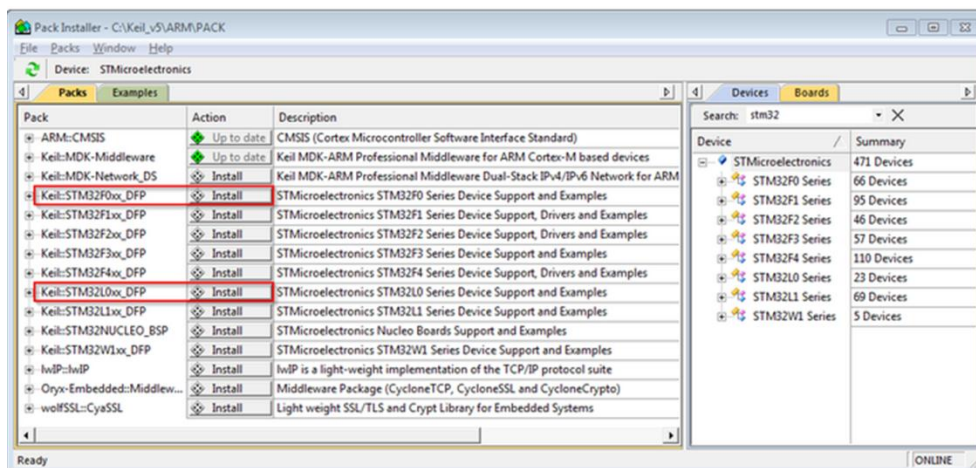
Pack Installer - C:\Keil_v5\ARM\PACK

File Packs Window Help

Device: STMicroelectronics

Packs Examples

| Pack | Action | Description |
|---|---|---|
| ARM::CMSIS | Up to date | CMSIS (Cortex Microcontroller Software Interface Standard) |
| Keil::MDK-Middleware | Up to date | Keil MDK-ARM Professional Middleware for ARM Cortex-M based devices |
| Keil::MDK-Network_DS | Up to date | Keil MDK-ARM Professional Middleware Dual-Stack IPv4/IPv6 Network for ARM |
| Keil::STM32F0xx_DFP | Install | STMicroelectronics STM32F0 Series Device Support and Examples |
| Keil::STM32F1xx_DFP | Install | STMicroelectronics STM32F1 Series Device Support, Drivers and Examples |
| Keil::STM32F2xx_DFP | Install | STMicroelectronics STM32F2 Series Device Support, Drivers and Examples |
| Keil::STM32F3xx_DFP | Install | STMicroelectronics STM32F3 Series Device Support and Examples |
| Keil::STM32F4xx_DFP | Install | STMicroelectronics STM32F4 Series Device Support, Drivers and Examples |
| Keil::STM32L0xx_DFP | Install | STMicroelectronics STM32L0 Series Device Support and Examples |
| Keil::STM32L1xx_DFP | Install | STMicroelectronics STM32L1 Series Device Support and Examples |
| Keil::STM32NUCLEO_BSP | Install | STMicroelectronics Nucleo Boards Support and Examples |
| Keil::STM32W1xx_DFP | Install | STMicroelectronics STM32W1 Series Device Support and Examples |
| lwIP::lwIP | Install | lwIP is a light-weight implementation of the TCP/IP protocol suite |
| Oryx-Embedded::Middlew... | Install | Middleware Package (CycloneTCP, CycloneSSL and CycloneCrypto) |
| wolfSSL::CyaSSL | Install | Light weight SSL/TLS and Crypt Library for Embedded Systems |

Devices Boards

Search: stm32

| Device | Summary |
|---|---|
| STMicroelectronics | 471 Devices |
| STM32F0 Series | 66 Devices |
| STM32F1 Series | 95 Devices |
| STM32F2 Series | 46 Devices |
| STM32F3 Series | 57 Devices |
| STM32F4 Series | 110 Devices |
| STM32L0 Series | 23 Devices |
| STM32L1 Series | 69 Devices |
| STM32W1 Series | 5 Devices |

Ready

ONLINE